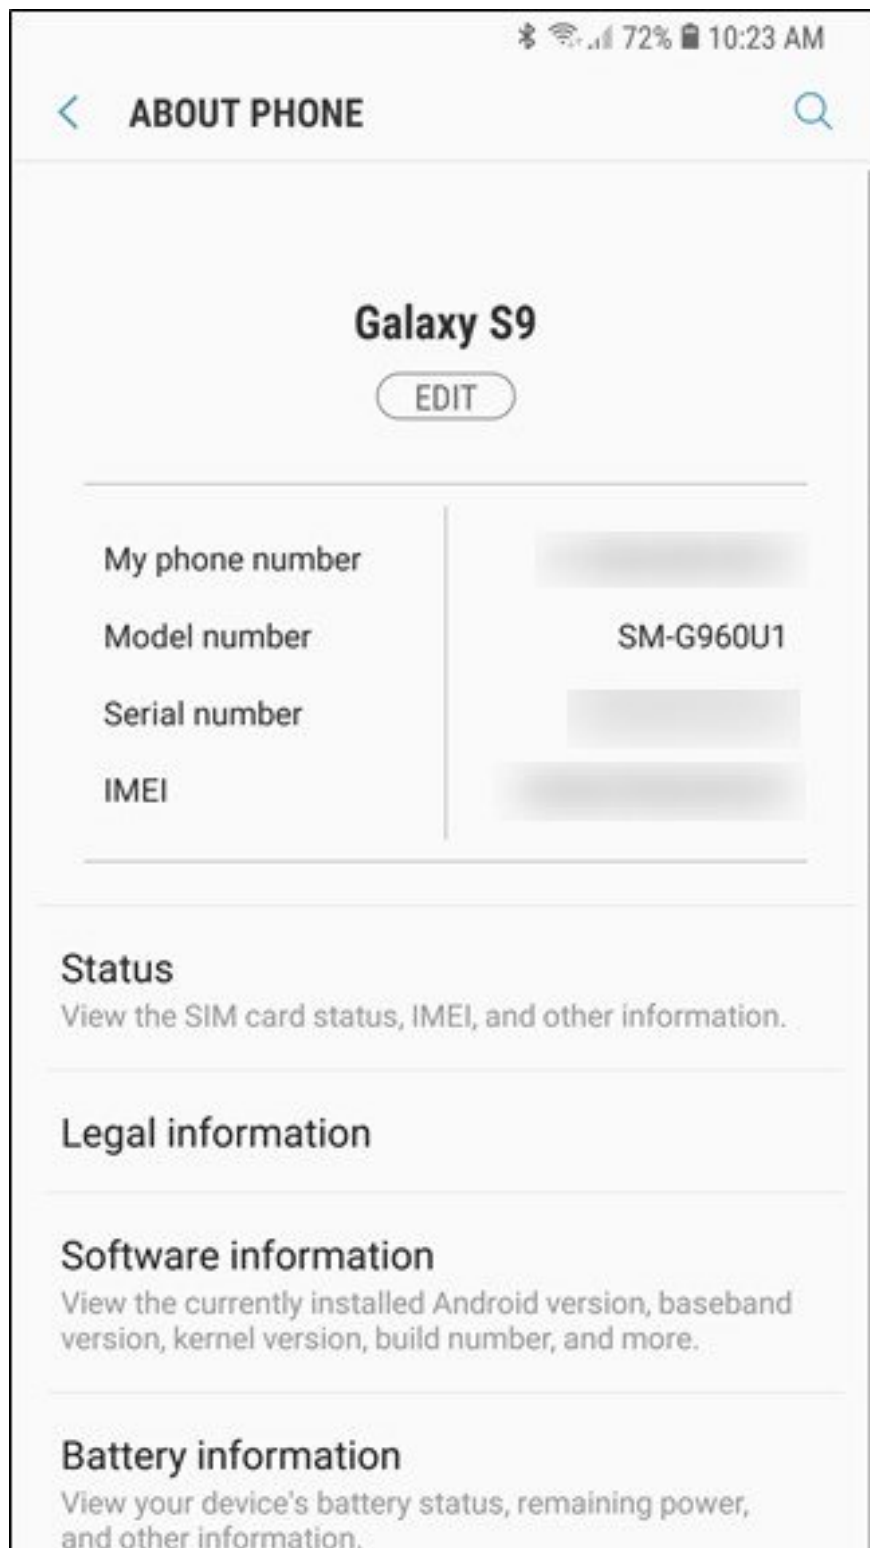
72% 10:23 AM

ABOUT PHONE

Galaxy S9

EDIT

| My phone number | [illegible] |
|---|---|
| Model number | SM-G960U1 |
| Serial number | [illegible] |
| IMEI | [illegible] |

Status
View the SIM card status, IMEI, and other information.

Legal information

Software information
View the currently installed Android version, baseband version, kernel version, build number, and more.

Battery information
View your device's battery status, remaining power, and other information.